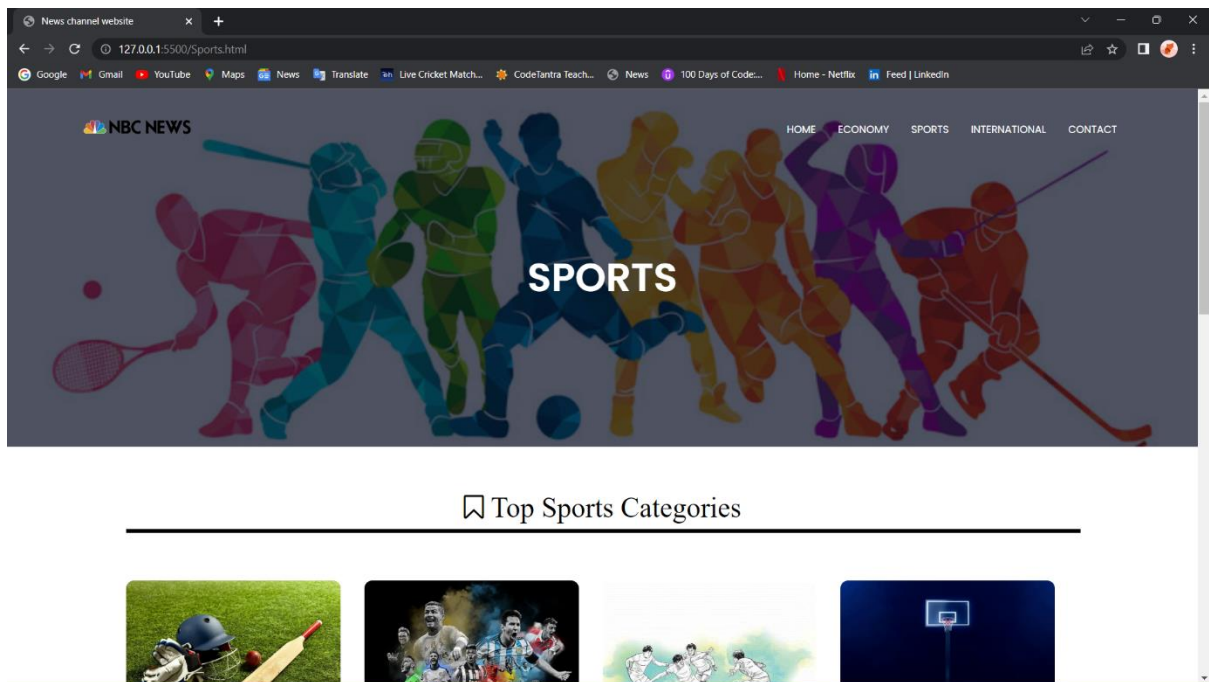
News channel website ×

127.0.0.1:5500/Sports.html

Google Gmail YouTube Maps News Translate Live Cricket Match... CodeTantra Teach... News 100 Days of Code:... Home - Netflix Feed | LinkedIn

NBC NEWS

HOME ECONOMY SPORTS INTERNATIONAL CONTACT

SPORTS

Top Sports Categories